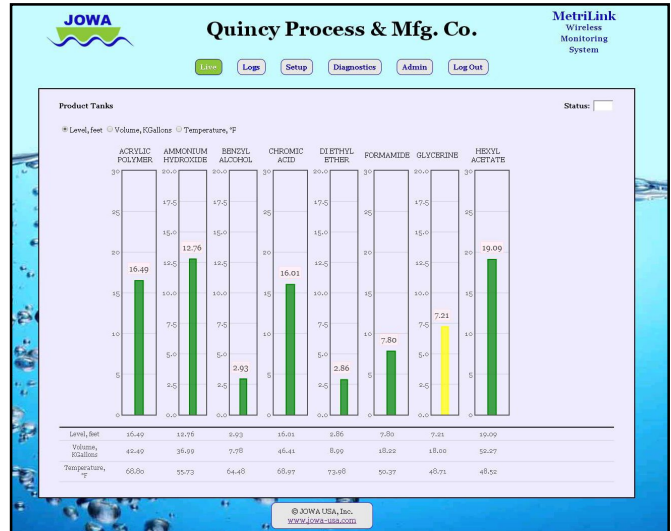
JOWA

Quincy Process & Mfg. Co.

MetriLink
Wireless
Monitoring
System

Live Logs Setup Diagnostics Admin Log Out

Product Tanks

Status:

Level, feet Volume, KGallons Temperature, °F

ACRYLIC POLYMER
30 25 20 15 10 5 0
16.49

AMMONIUM HYDROXIDE
20.0 17.5 15.0 12.5 10.0 7.5 5.0 2.5 0.0
12.76

BENZYL ALCOHOL
20.0 17.5 15.0 12.5 10.0 7.5 5.0 2.5 0.0
2.93

CHROMIC ACID
30 25 20 15 10 5 0
16.01

DI ETHYL ETHER
20.0 17.5 15.0 12.5 10.0 7.5 5.0 2.5 0.0
2.86

FORMAMIDE
30 25 20 15 10 5 0
7.80

GLYCERINE
20.0 17.5 15.0 12.5 10.0 7.5 5.0 2.5 0.0
7.21

HEXYL ACETATE
30 25 20 15 10 5 0
19.09

| | | | | | | | | |
|---|---|---|---|---|---|---|---|---|
| Level, feet | 16.49 | 12.76 | 2.93 | 16.01 | 2.86 | 7.80 | 7.21 | 19.09 |
| Volume, KGallons | 42.49 | 36.99 | 7.78 | 46.41 | 8.99 | 18.22 | 18.00 | 52.27 |
| Temperature, °F | 68.80 | 55.73 | 64.48 | 68.97 | 73.98 | 50.37 | 48.71 | 48.52 |

© JOWA USA, Inc.
www.jowa-usa.com